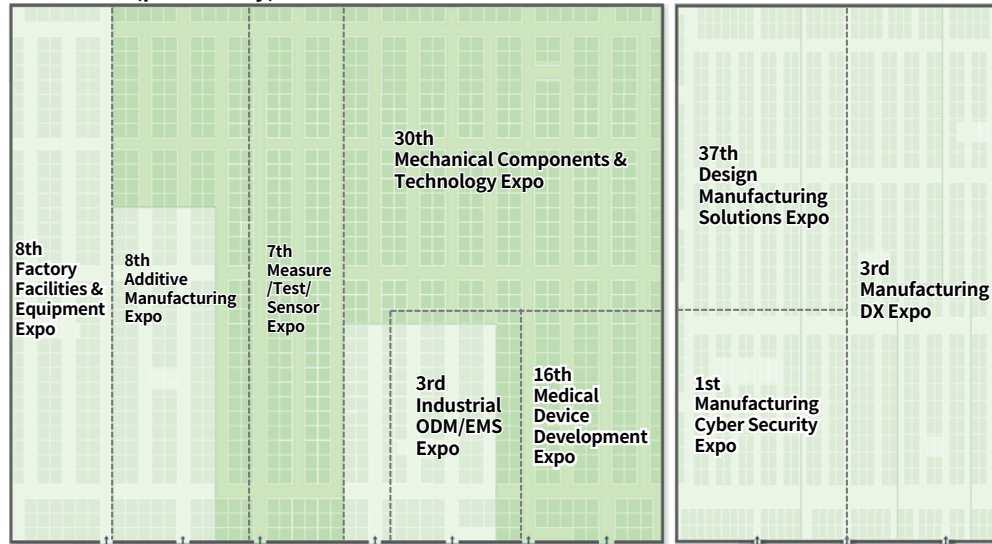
30th Mechanical Components & Technology Expo

37th Design Manufacturing Solutions Expo

8th Factory Facilities & Equipment Expo

8th Additive Manufacturing Expo

7th Measure /Test/ Sensor Expo

3rd Manufacturing DX Expo

3rd Industrial ODM/EMS Expo

16th Medical Device Development Expo

1st Manufacturing Cyber Security Expo